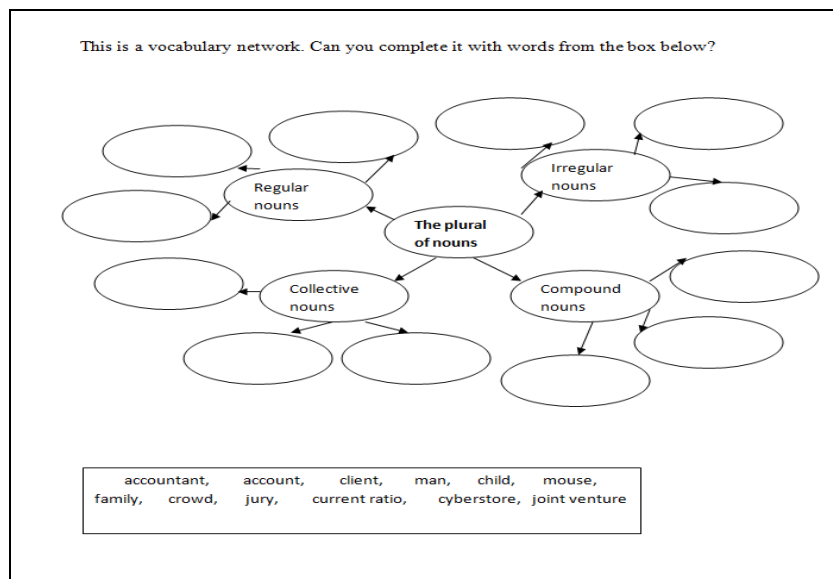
This is a vocabulary network. Can you complete it with words from the box below?

Regular nouns

Irregular nouns

The plural of nouns

Collective nouns

Compound nouns

accountant, account, client, man, child, mouse, family, crowd, jury, current ratio, cyberstore, joint venture